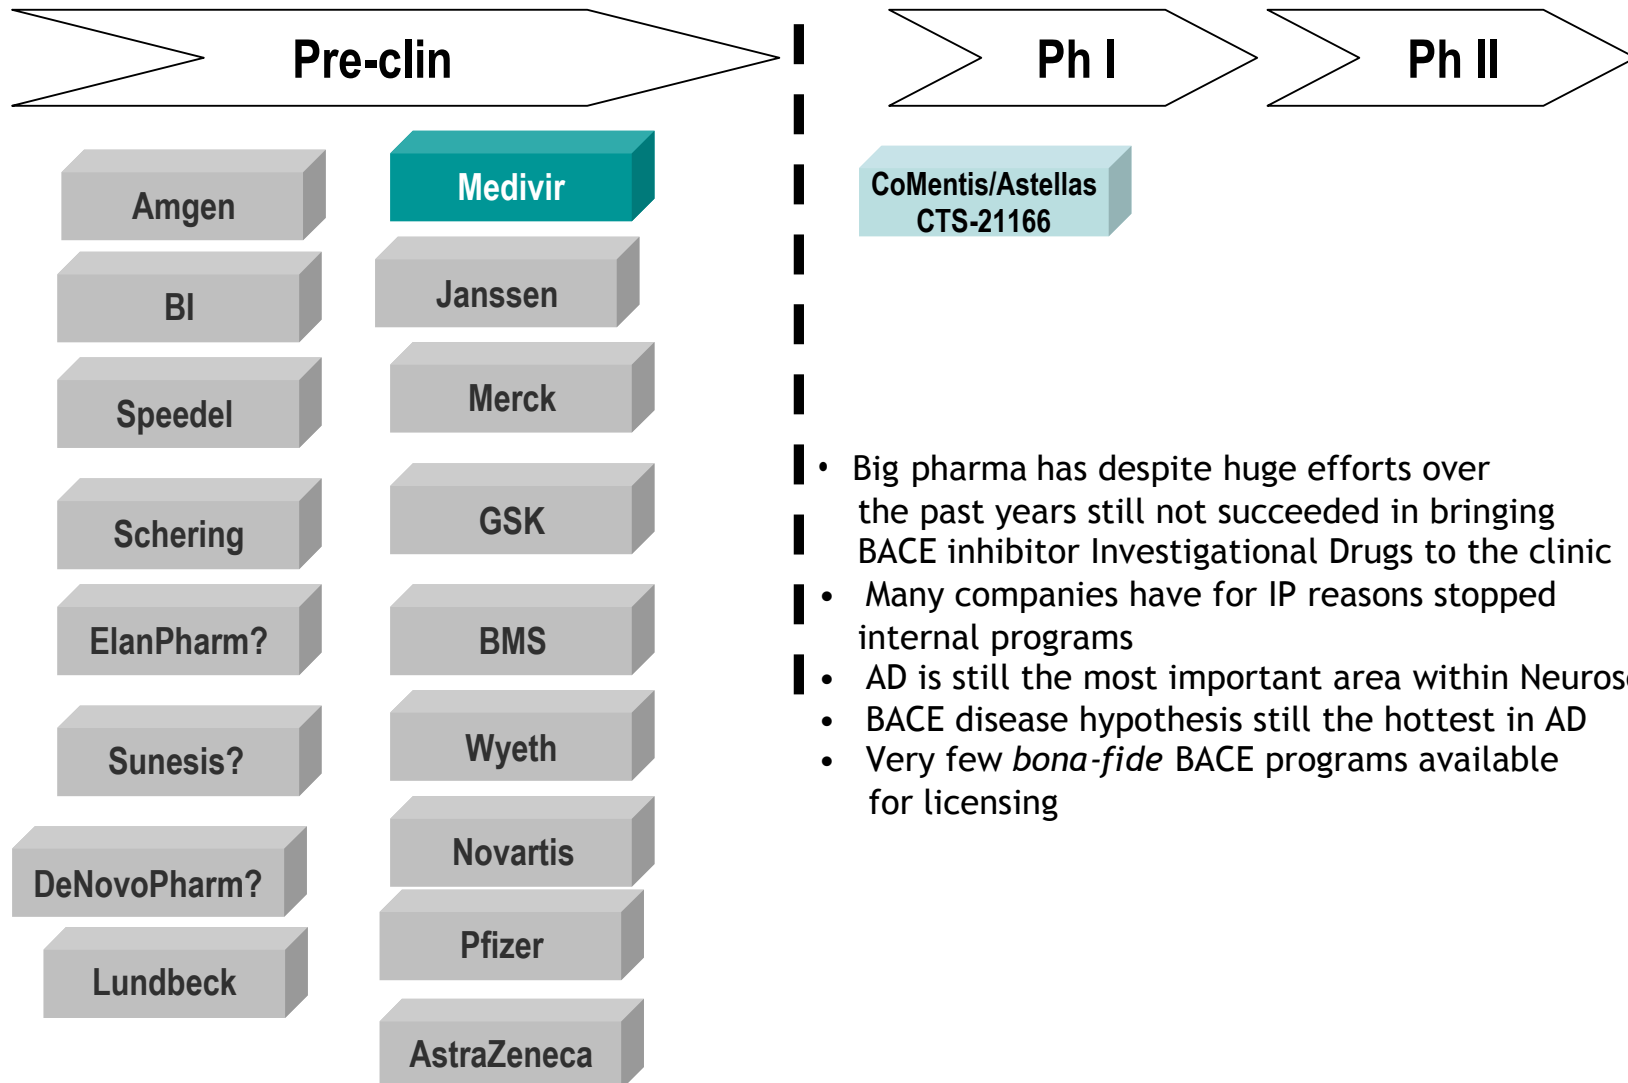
Pre-clin

Ph I

Ph II

Amgen

Medivir

BI

Janssen

Speedel

Merck

Schering

GSK

ElanPharm?

BMS

Sunesis?

Wyeth

DeNovoPharm?

Novartis

Lundbeck

Pfizer

AstraZeneca

CoMentis/Astellas CTS-21166

• Big pharma has despite huge efforts over the past years still not succeeded in bringing BACE inhibitor Investigational Drugs to the clinic
• Many companies have for IP reasons stopped internal programs
• AD is still the most important area within Neuros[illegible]
• BACE disease hypothesis still the hottest in AD
• Very few *bona-fide* BACE programs available for licensing